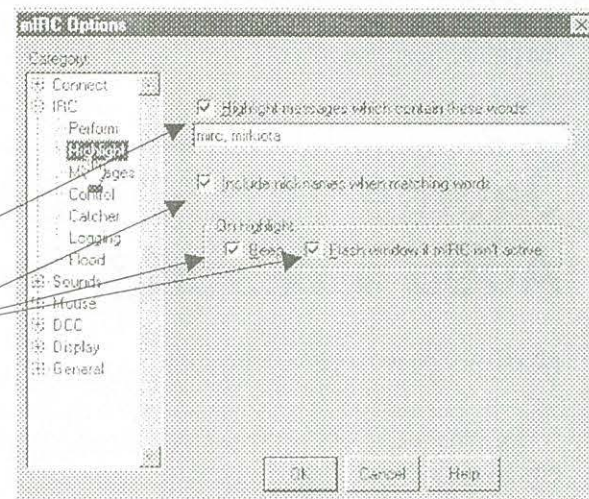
mIRC Options

Category:

Connect
IRC
Perform
Highlight
Messages
Control
Catcher
Logging
Flood
Sounds
Mouse
DCC
Display
General

Highlight messages which contain these words:

mirc, mirkuota

Include nicknames when matching words

On highlight

Beep

Flash window if mIRC isn't active

Ok

Cancel

Help